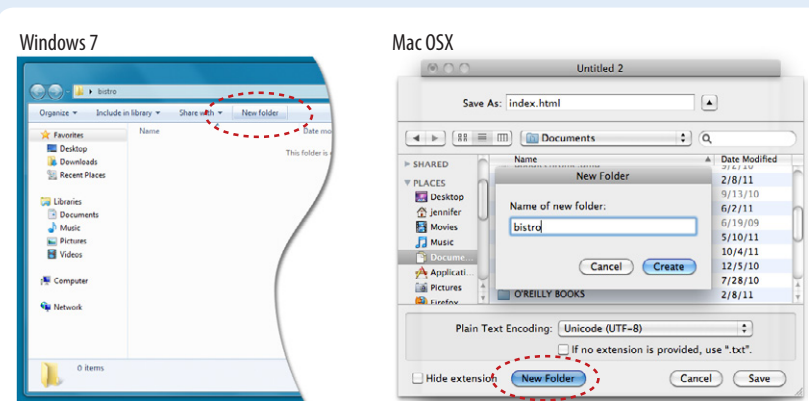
Windows 7

bistro

Organize ▾ Include in library ▾ Share with ▾ New folder

Name Date mo

This folder is

Favorites
Desktop
Downloads
Recent Places

Libraries
Documents
Music
Pictures
Videos

Computer

Network

0 items

Mac OSX

Untitled 2

Save As: index.html

Documents

SHARED
PLACES
Desktop
jennifer
Movies
Music
Docume...
Applicati...
Pictures
Firefox

Name

Date Modified
2/8/11
9/13/10
6/2/11
6/19/09
5/10/11
10/4/11
12/5/10
7/28/10
2/8/11

O'REILLY BOOKS

New Folder

Name of new folder:

bistro

Cancel Create

Plain Text Encoding: Unicode (UTF-8)

If no extension is provided, use ".txt".

Hide extension New Folder Cancel Save